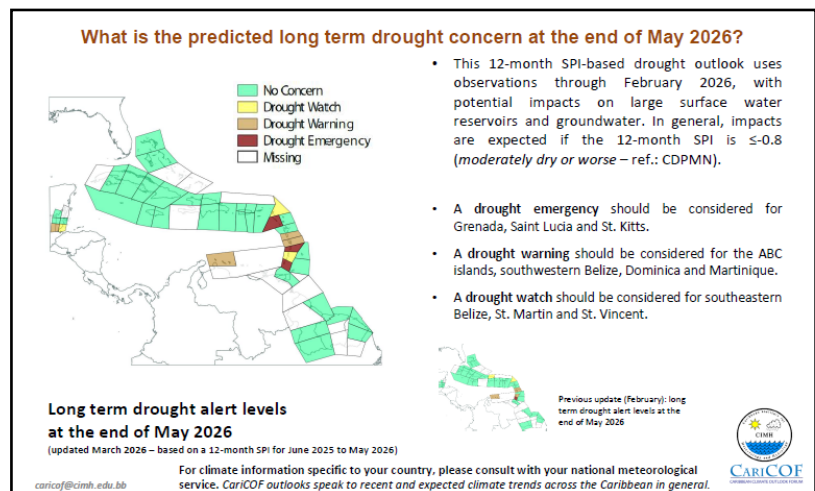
What is the predicted long term drought concern at the end of May 2026?

No Concern
Drought Watch
Drought Warning
Drought Emergency
Missing

• This 12-month SPI-based drought outlook uses observations through February 2026, with potential impacts on large surface water reservoirs and groundwater. In general, impacts are expected if the 12-month SPI is ≤-0.8 (*moderately dry or worse* – ref.: CDPMN).

• A **drought emergency** should be considered for Grenada, Saint Lucia and St. Kitts.

• A **drought warning** should be considered for the ABC islands, southwestern Belize, Dominica and Martinique.

• A **drought watch** should be considered for southeastern Belize, St. Martin and St. Vincent.

Previous update (February): long term drought alert levels at the end of May 2026

**Long term drought alert levels at the end of May 2026**
(updated March 2026 – based on a 12-month SPI for June 2025 to May 2026)

CIMH

CariCOF
CARIBBEAN CLIMATE OUTLOOK FORUM

**For climate information specific to your country, please consult with your national meteorological service.** *CariCOF outlooks speak to recent and expected climate trends across the Caribbean in general.*

caricof@cimh.edu.bb